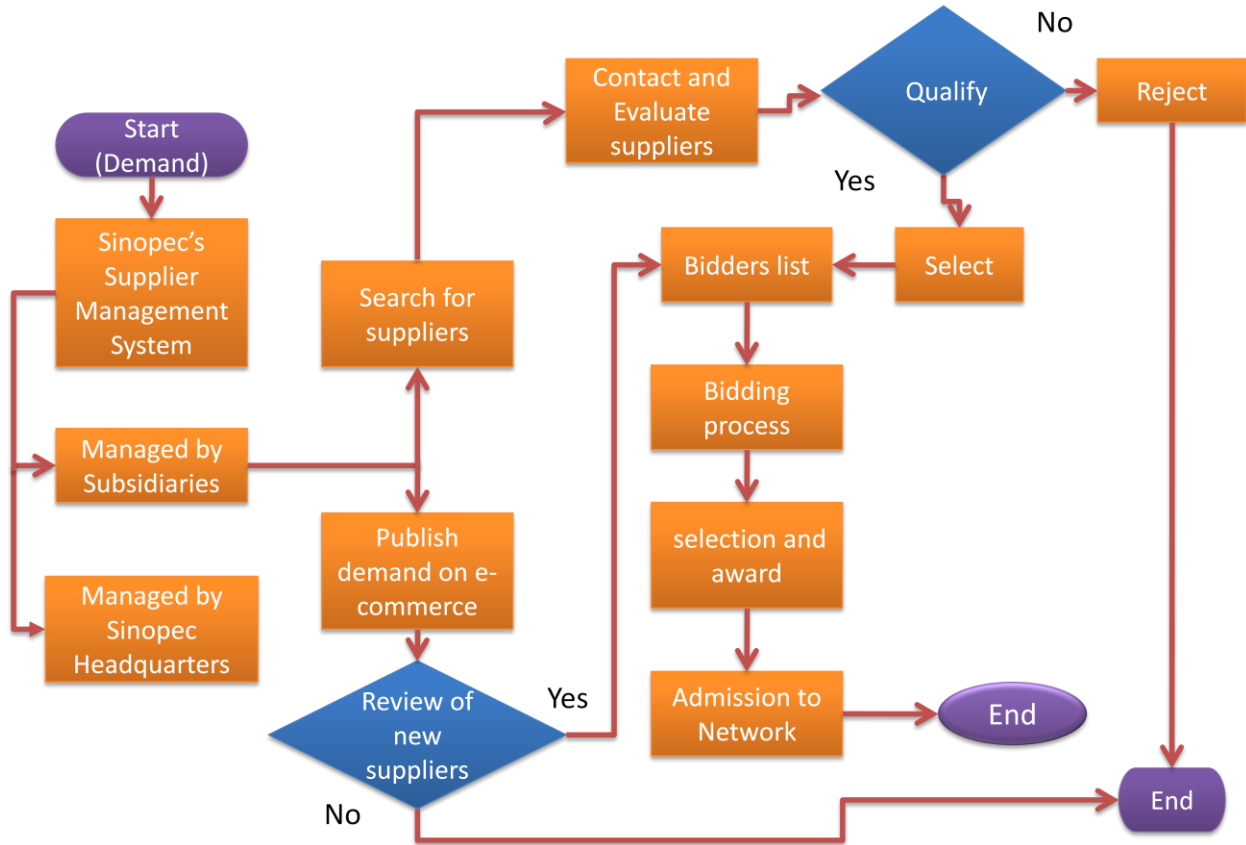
Start (Demand)

Sinopec's Supplier Management System

Managed by Subsidiaries

Managed by Sinopec Headquarters

Search for suppliers

Publish demand on e-commerce

Review of new suppliers

Yes

No

Contact and Evaluate suppliers

Qualify

No

Reject

Yes

Select

Bidders list

Bidding process

selection and award

Admission to Network

End

End